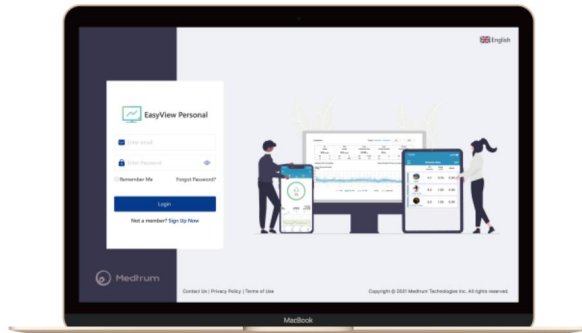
English

EasyView Personal

Enter email

Enter Password

Remember Me

Forgot Password?

Login

Not a member? Sign Up Now

Medtrum

Contact Us | Privacy Policy | Terms of Use

Copyright © 2021 Medtrum Technologies Inc. All rights reserved.

MacBook